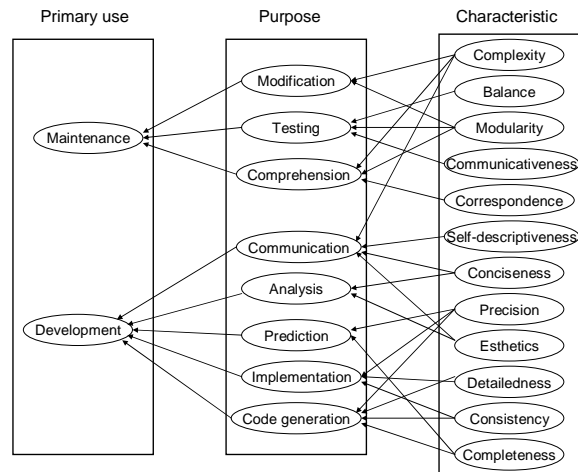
Primary use

Maintenance

Development

Purpose

Modification

Testing

Comprehension

Communication

Analysis

Prediction

Implementation

Code generation

Characteristic

Complexity

Balance

Modularity

Communicativeness

Correspondence

Self-descriptiveness

Conciseness

Precision

Esthetics

Detailedness

Consistency

Completeness